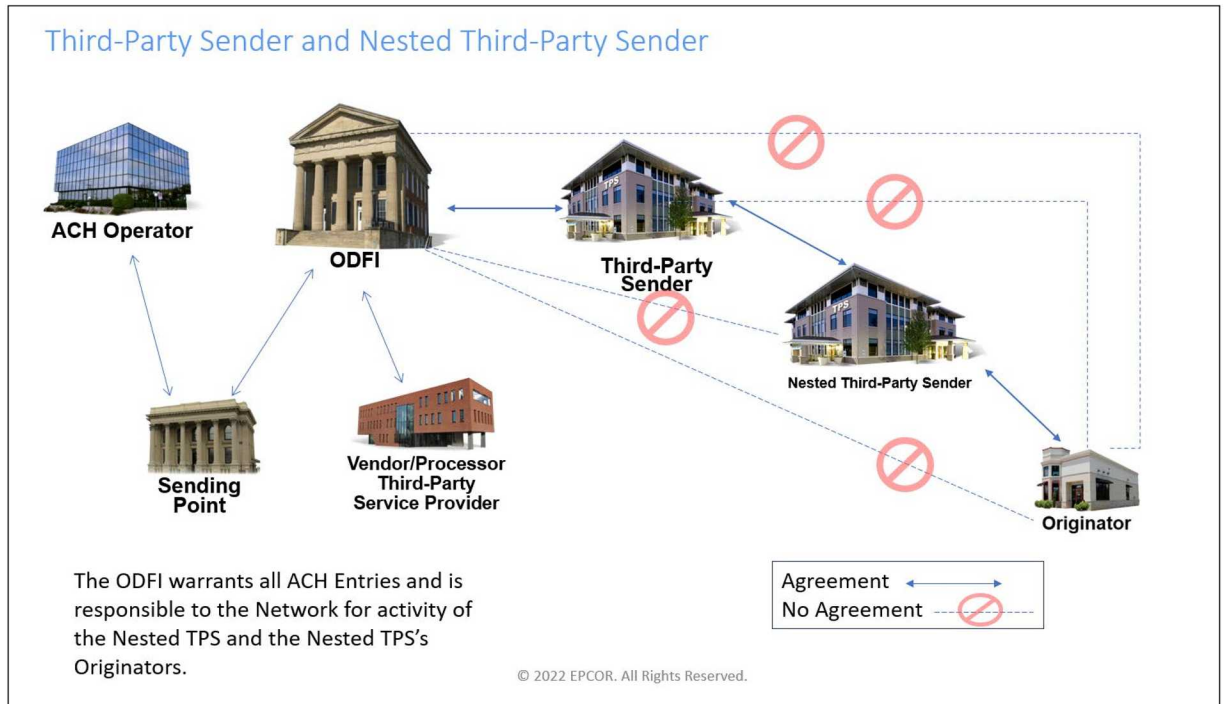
Third-Party Sender and Nested Third-Party Sender

ACH Operator

ODFI

TPS

Third-Party Sender

TPS

Nested Third-Party Sender

Sending Point

Vendor/Processor Third-Party Service Provider

Originator

The ODFI warrants all ACH Entries and is responsible to the Network for activity of the Nested TPS and the Nested TPS's Originators.

Agreement
No Agreement

© 2022 EPCOR. All Rights Reserved.